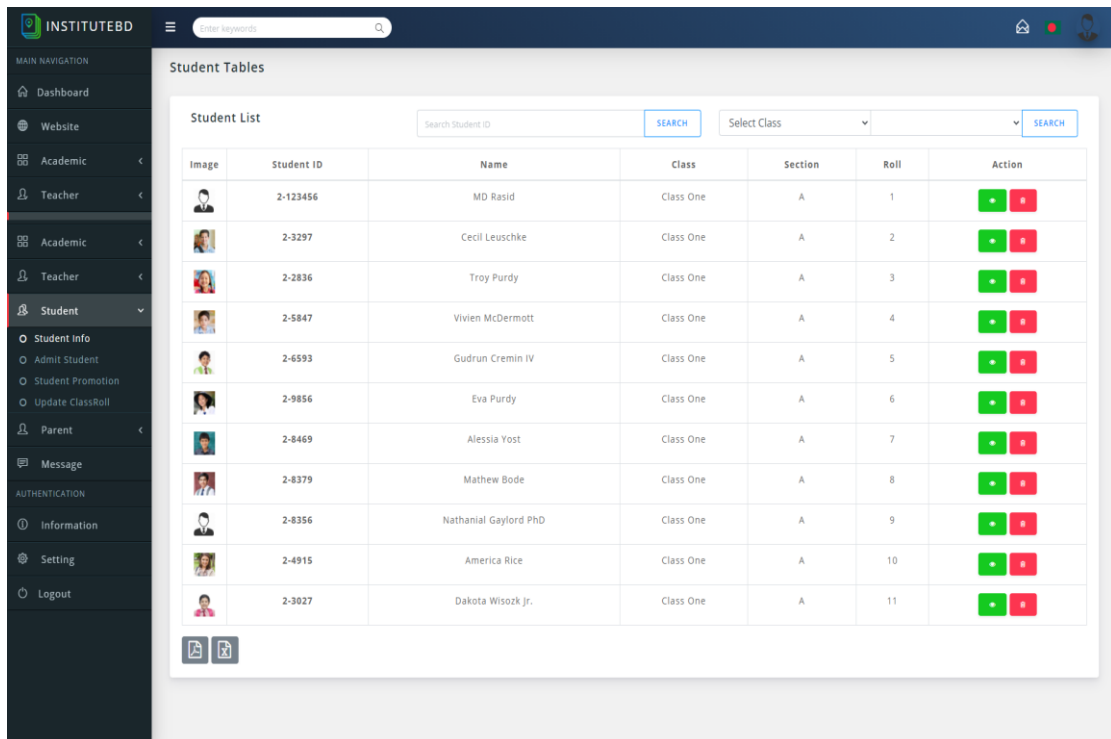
INSTITUTEBD

Enter keywords

MAIN NAVIGATION
Dashboard
Website
Academic
Teacher
Academic
Teacher
Student
Student Info
Admit Student
Student Promotion
Update ClassRoll
Parent
Message
AUTHENTICATION
Information
Setting
Logout

Student Tables

Student List

Search Student ID
SEARCH
Select Class
SEARCH

| Image | Student ID | Name | Class | Section | Roll | Action |
|---|---|---|---|---|---|---|
| | 2-123456 | MD Rasid | Class One | A | 1 | |
| | 2-3297 | Cecil Leuschke | Class One | A | 2 | |
| | 2-2836 | Troy Purdy | Class One | A | 3 | |
| | 2-5847 | Vivien McDermott | Class One | A | 4 | |
| | 2-6593 | Gudrun Cremin IV | Class One | A | 5 | |
| | 2-9856 | Eva Purdy | Class One | A | 6 | |
| | 2-8469 | Alessia Yost | Class One | A | 7 | |
| | 2-8379 | Mathew Bode | Class One | A | 8 | |
| | 2-8356 | Nathanial Gaylord PhD | Class One | A | 9 | |
| | 2-4915 | America Rice | Class One | A | 10 | |
| | 2-3027 | Dakota Wisozk Jr. | Class One | A | 11 | |